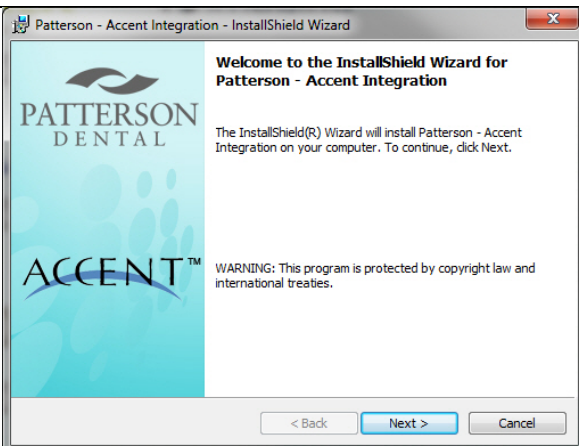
Patterson - Accent Integration - InstallShield Wizard

PATTERSON
DENTAL

ACCENT™

Welcome to the InstallShield Wizard for Patterson - Accent Integration

The InstallShield(R) Wizard will install Patterson - Accent Integration on your computer. To continue, click Next.

WARNING: This program is protected by copyright law and international treaties.

< Back
Next >
Cancel